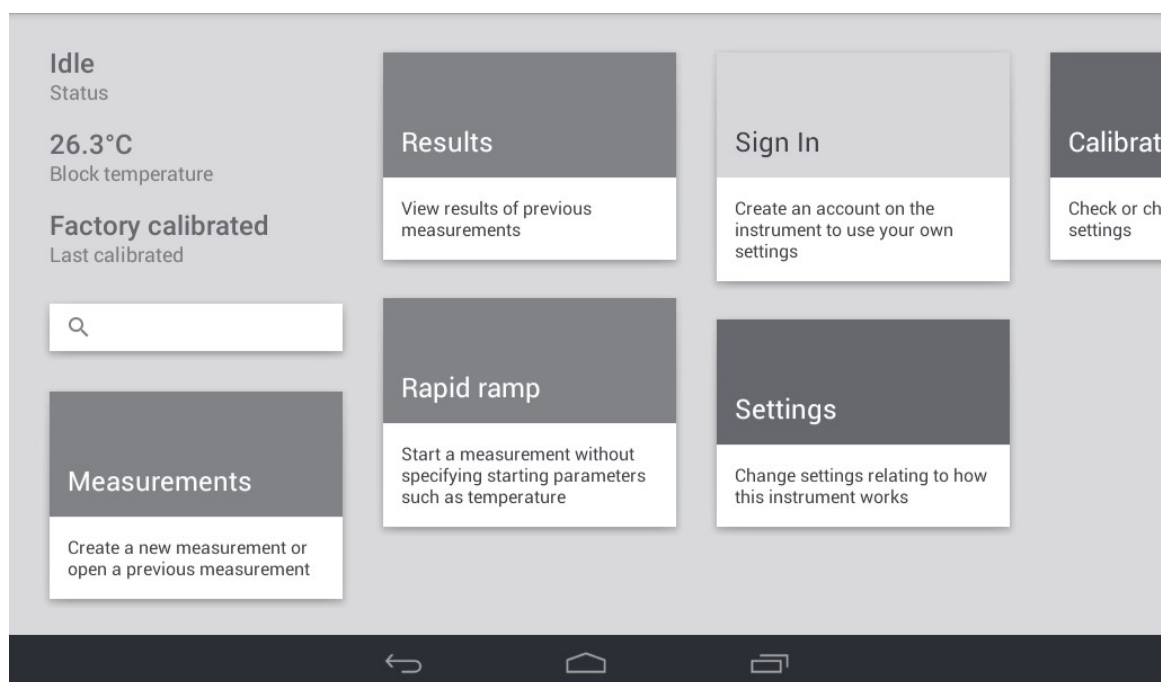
Idle
Status

26.3°C
Block temperature

Factory calibrated
Last calibrated

Measurements
Create a new measurement or open a previous measurement

Results
View results of previous measurements

Rapid ramp
Start a measurement without specifying starting parameters such as temperature

Sign In
Create an account on the instrument to use your own settings

Settings
Change settings relating to how this instrument works

Calibrat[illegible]
Check or ch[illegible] settings